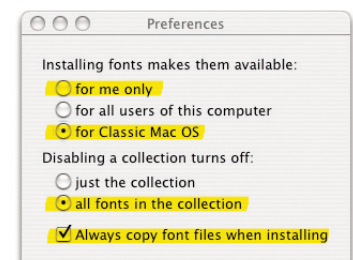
Preferences

Installing fonts makes them available:

for me only

for all users of this computer

for Classic Mac OS

Disabling a collection turns off:

just the collection

all fonts in the collection

Always copy font files when installing